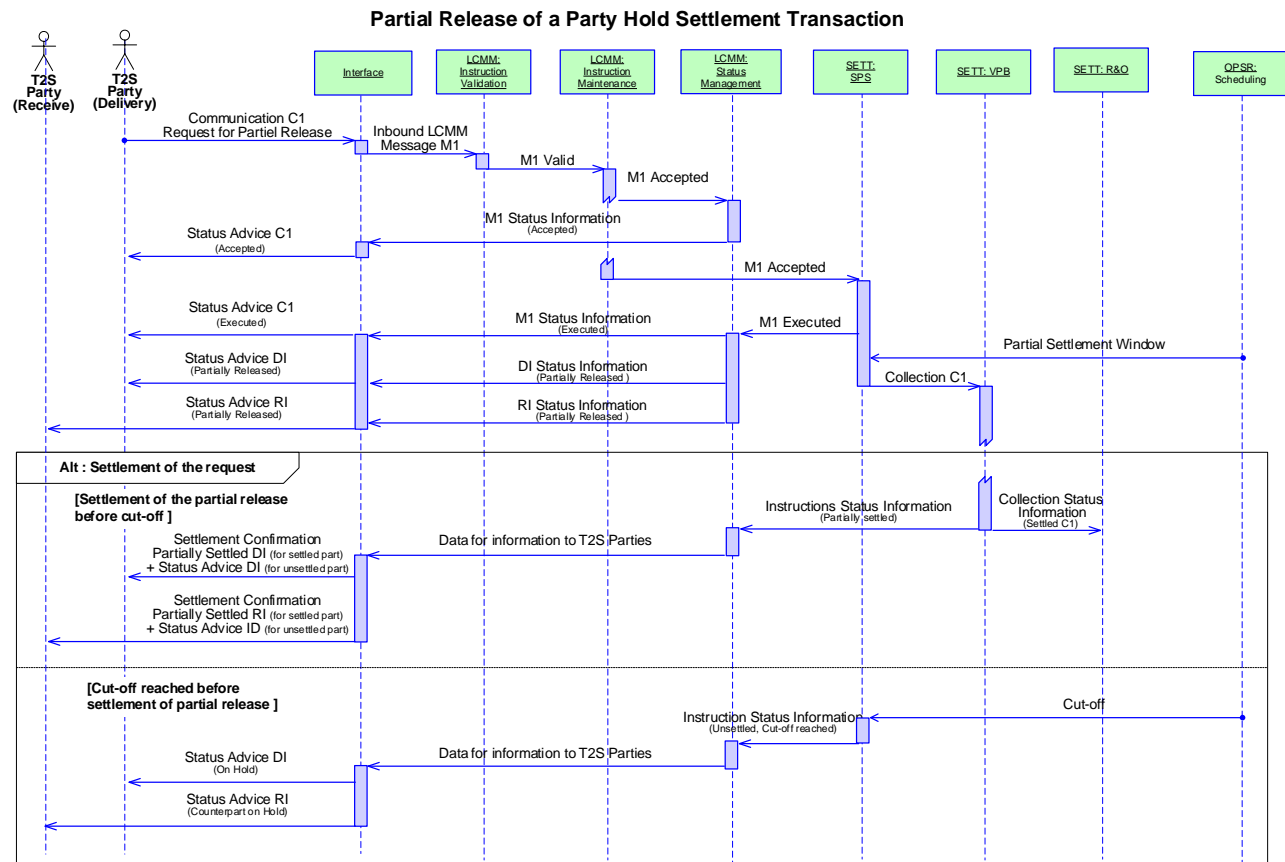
Partial Release of a Party Hold Settlement Transaction

T2S Party (Receive)

T2S Party (Delivery)

Interface

LCMM: Instruction Validation

LCMM: Instruction Maintenance

LCMM: Status Management

SETT: SPS

SETT: VPB

SETT: R&O

OPSR: Scheduling

Communication C1
Request for Partiel Release

Inbound LCMM Message M1

M1 Valid

M1 Accepted

M1 Status Information
(Accepted)

Status Advice C1
(Accepted)

M1 Accepted

Status Advice C1
(Executed)

M1 Status Information
(Executed)

M1 Executed

Partial Settlement Window

Status Advice DI
(Partially Released)

DI Status Information
(Partially Released )

Collection C1

Status Advice RI
(Partially Released)

RI Status Information
(Partially Released )

Alt : Settlement of the request

[Settlement of the partial release before cut-off ]

Instructions Status Information
(Partially settled)

Collection Status Information
(Settled C1)

Settlement Confirmation
Partially Settled DI (for settled part)
+ Status Advice DI (for unsettled part)

Data for information to T2S Parties

Settlement Confirmation
Partially Settled RI (for settled part)
+ Status Advice ID (for unsettled part)

[Cut-off reached before settlement of partial release ]

Cut-off

Instruction Status Information
(Unsettled, Cut-off reached)

Status Advice DI
(On Hold)

Data for information to T2S Parties

Status Advice RI
(Counterpart on Hold)